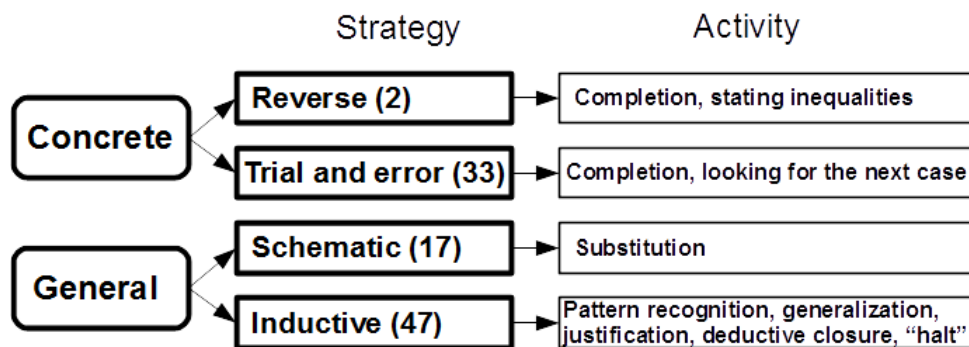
Strategy

Activity

Concrete

Reverse (2)

Completion, stating inequalities

Trial and error (33)

Completion, looking for the next case

General

Schematic (17)

Substitution

Inductive (47)

Pattern recognition, generalization, justification, deductive closure, "halt"